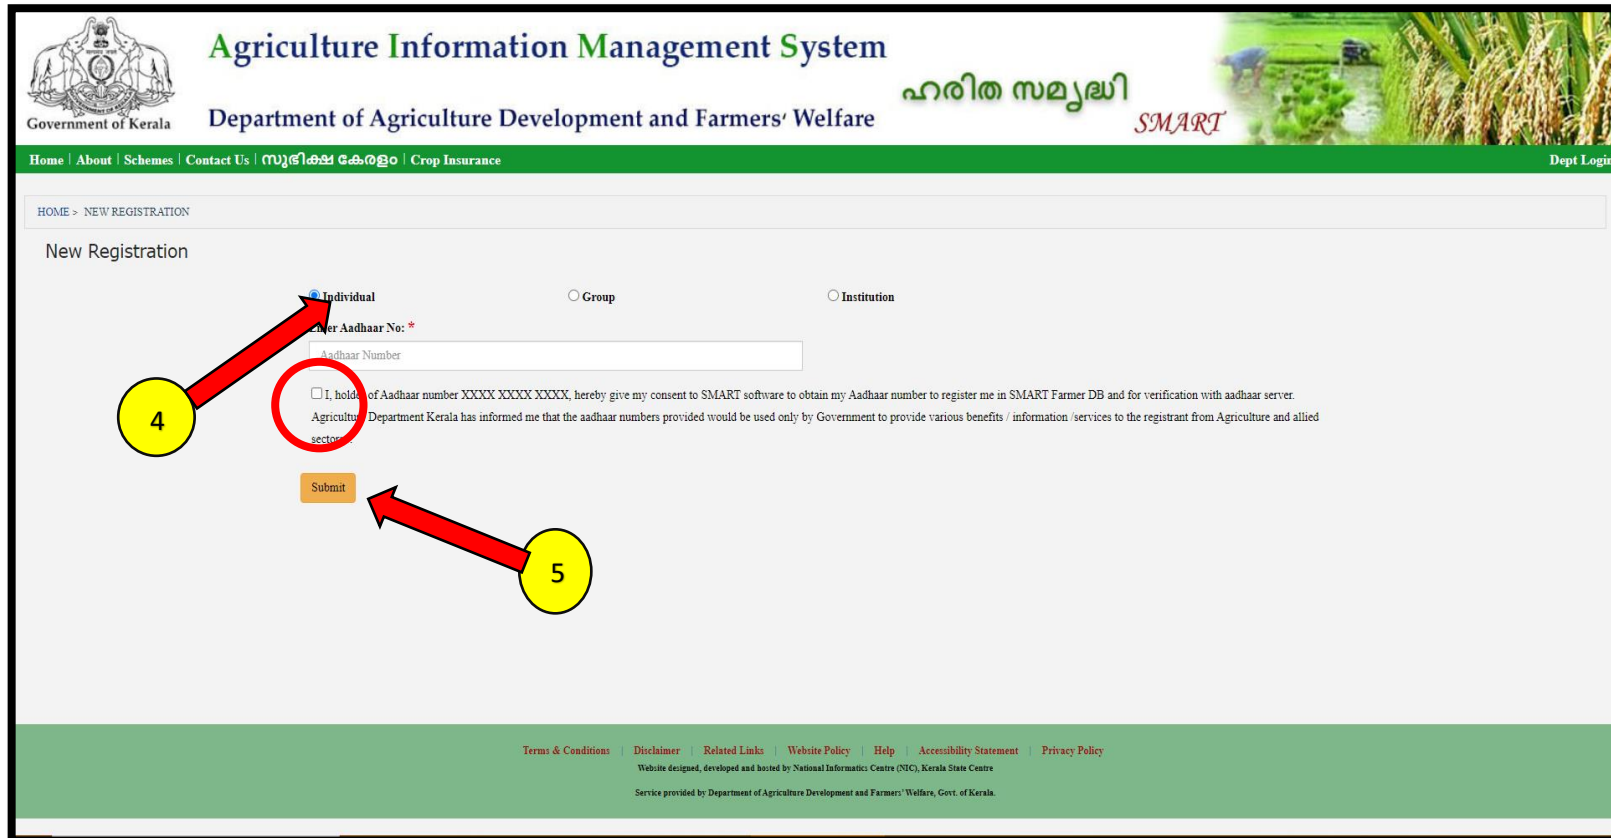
Government of Kerala

Agriculture Information Management System

Department of Agriculture Development and Farmers' Welfare

ഹരിത സമൃദ്ധി

SMART

Home | About | Schemes | Contact Us | സുഭിക്ഷ കേരളം | Crop Insurance

Dept Login

HOME > NEW REGISTRATION

New Registration

Individual Group Institution

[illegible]er Aadhaar No: *

Aadhaar Number

I, holde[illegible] of Aadhaar number XXXX XXXX XXXX, hereby give my consent to SMART software to obtain my Aadhaar number to register me in SMART Farmer DB and for verification with aadhaar server. Agricultu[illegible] Department Kerala has informed me that the aadhaar numbers provided would be used only by Government to provide various benefits / information /services to the registrant from Agriculture and allied sector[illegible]

Submit

4

5

Terms & Conditions | Disclaimer | Related Links | Website Policy | Help | Accessibility Statement | Privacy Policy

Website designed, developed and hosted by National Informatics Centre (NIC), Kerala State Centre

Service provided by Department of Agriculture Development and Farmers' Welfare, Govt. of Kerala.